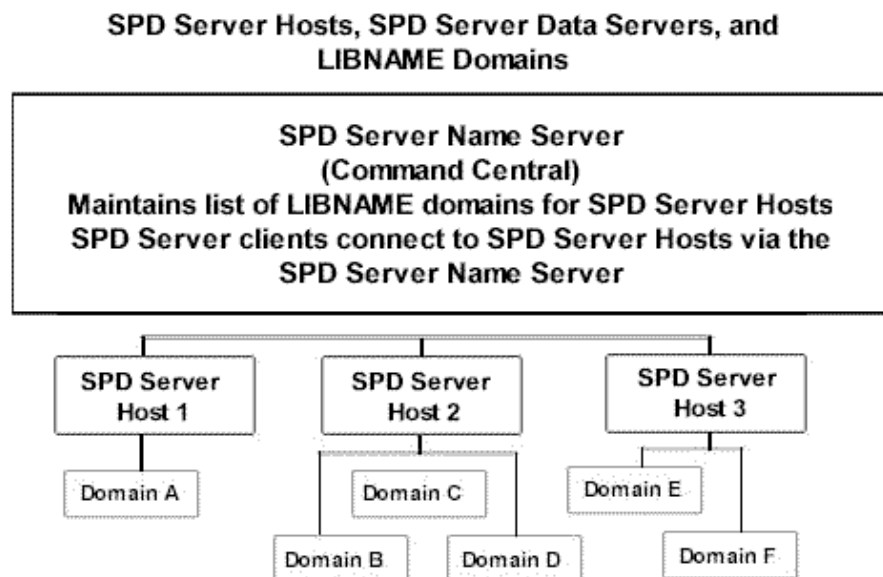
SPD Server Hosts, SPD Server Data Servers, and LIBNAME Domains

SPD Server Name Server
(Command Central)
Maintains list of LIBNAME domains for SPD Server Hosts
SPD Server clients connect to SPD Server Hosts via the SPD Server Name Server

SPD Server Host 1

SPD Server Host 2

SPD Server Host 3

Domain A

Domain C

Domain E

Domain B

Domain D

Domain F